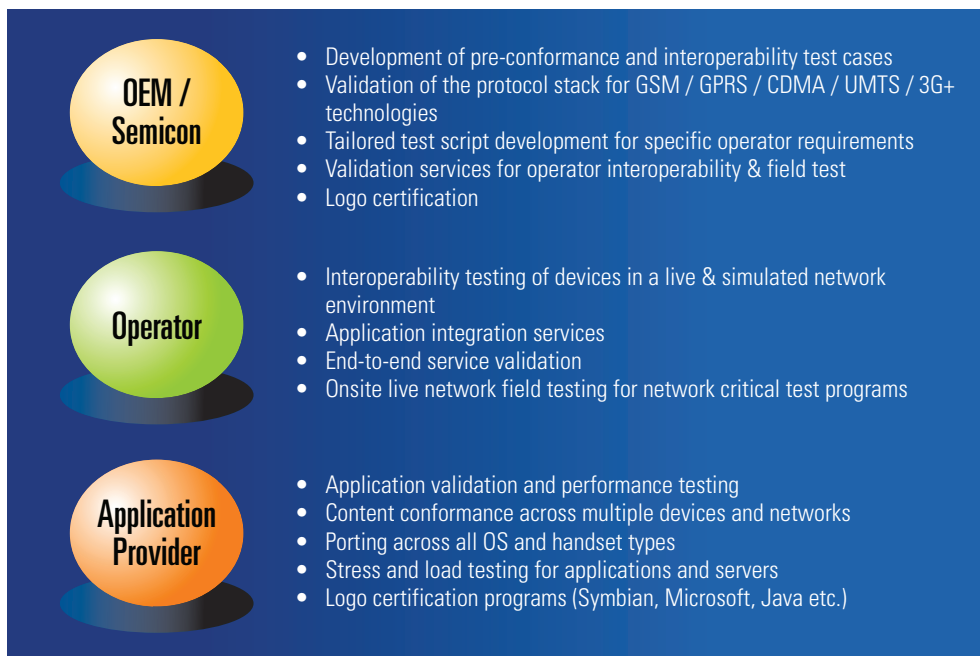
OEM / Semicon

- Development of pre-conformance and interoperability test cases
- Validation of the protocol stack for GSM / GPRS / CDMA / UMTS / 3G+ technologies
- Tailored test script development for specific operator requirements
- Validation services for operator interoperability & field test
- Logo certification

Operator

- Interoperability testing of devices in a live & simulated network environment
- Application integration services
- End-to-end service validation
- Onsite live network field testing for network critical test programs

Application Provider

- Application validation and performance testing
- Content conformance across multiple devices and networks
- Porting across all OS and handset types
- Stress and load testing for applications and servers
- Logo certification programs (Symbian, Microsoft, Java etc.)